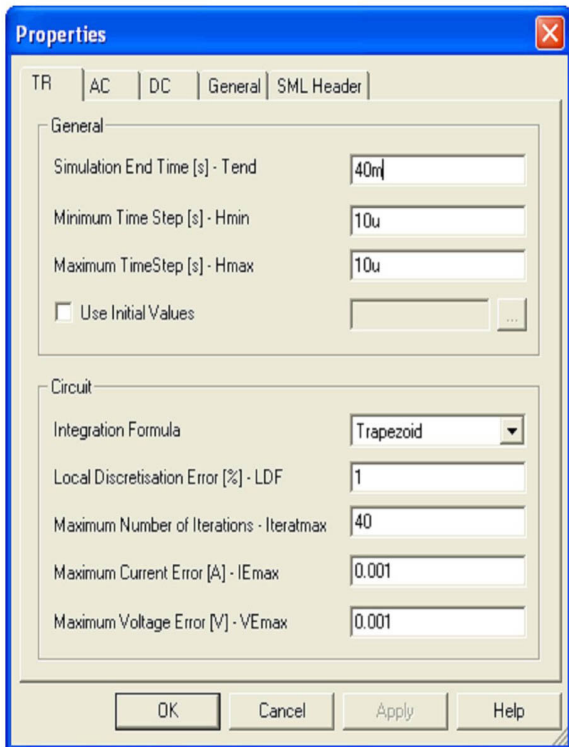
Properties

TR | AC | DC | General | SML Header

General

Simulation End Time [s] - Tend 40m

Minimum Time Step [s] - Hmin 10u

Maximum TimeStep [s] - Hmax 10u

Use Initial Values ...

Circuit

Integration Formula Trapezoid

Local Discretisation Error [%] - LDF 1

Maximum Number of Iterations - Iteratmax 40

Maximum Current Error [A] - IEmax 0.001

Maximum Voltage Error [V] - VEmax 0.001

OK Cancel Apply Help